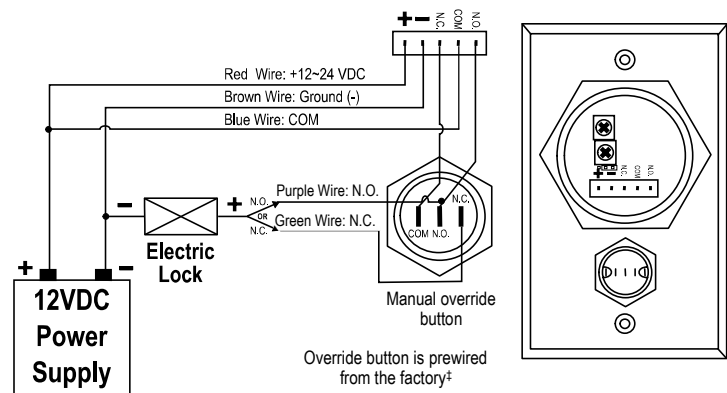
+ − N.C. COM N.O.

Red Wire: +12~24 VDC

Brown Wire: Ground (-)

Blue Wire: COM

− + N.O. OR N.C.

Purple Wire: N.O.

Green Wire: N.C.

N.O. N.C. COM N.O.

Electric Lock

+ −

12VDC Power Supply

Manual override button

Override button is prewired from the factory‡

+ − N.C. COM N.O.